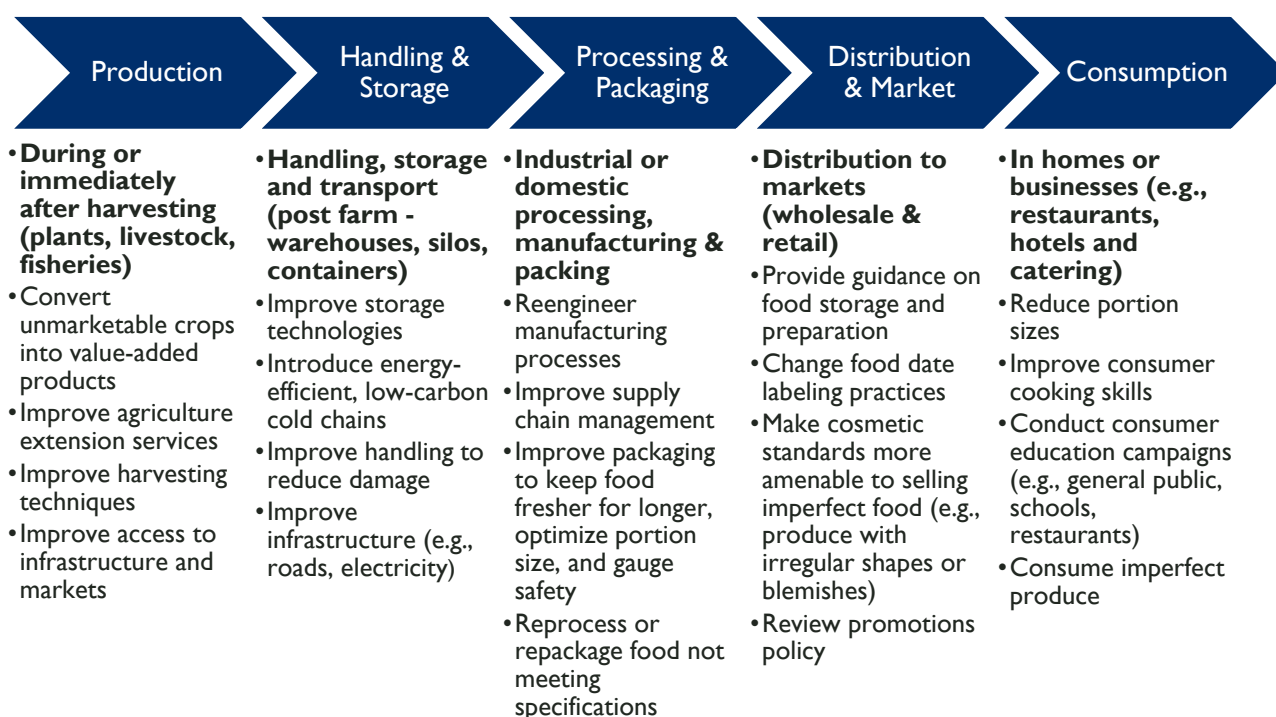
Production

Handling & Storage

Processing & Packaging

Distribution & Market

Consumption

• **During or immediately after harvesting (plants, livestock, fisheries)**
• Convert unmarketable crops into value-added products
• Improve agriculture extension services
• Improve harvesting techniques
• Improve access to infrastructure and markets

• **Handling, storage and transport (post farm - warehouses, silos, containers)**
• Improve storage technologies
• Introduce energy-efficient, low-carbon cold chains
• Improve handling to reduce damage
• Improve infrastructure (e.g., roads, electricity)

• **Industrial or domestic processing, manufacturing & packing**
• Reengineer manufacturing processes
• Improve supply chain management
• Improve packaging to keep food fresher for longer, optimize portion size, and gauge safety
• Reprocess or repackage food not meeting specifications

• **Distribution to markets (wholesale & retail)**
• Provide guidance on food storage and preparation
• Change food date labeling practices
• Make cosmetic standards more amenable to selling imperfect food (e.g., produce with irregular shapes or blemishes)
• Review promotions policy

• **In homes or businesses (e.g., restaurants, hotels and catering)**
• Reduce portion sizes
• Improve consumer cooking skills
• Conduct consumer education campaigns (e.g., general public, schools, restaurants)
• Consume imperfect produce